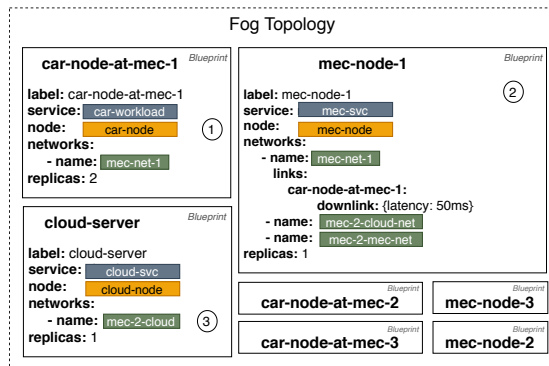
Fog Topology

car-node-at-mec-1
Blueprint
label: car-node-at-mec-1
service: car-workload
node: car-node
networks:
- name: mec-net-1
replicas: 2
1

mec-node-1
Blueprint
label: mec-node-1
service: mec-svc
node: mec-node
networks:
- name: mec-net-1
links:
car-node-at-mec-1:
downlink: {latency: 50ms}
- name: mec-2-cloud-net
- name: mec-2-mec-net
replicas: 1
2

cloud-server
Blueprint
label: cloud-server
service: cloud-svc
node: cloud-node
networks:
- name: mec-2-cloud
replicas: 1
3

Blueprint
car-node-at-mec-2

Blueprint
mec-node-3

Blueprint
car-node-at-mec-3

Blueprint
mec-node-2